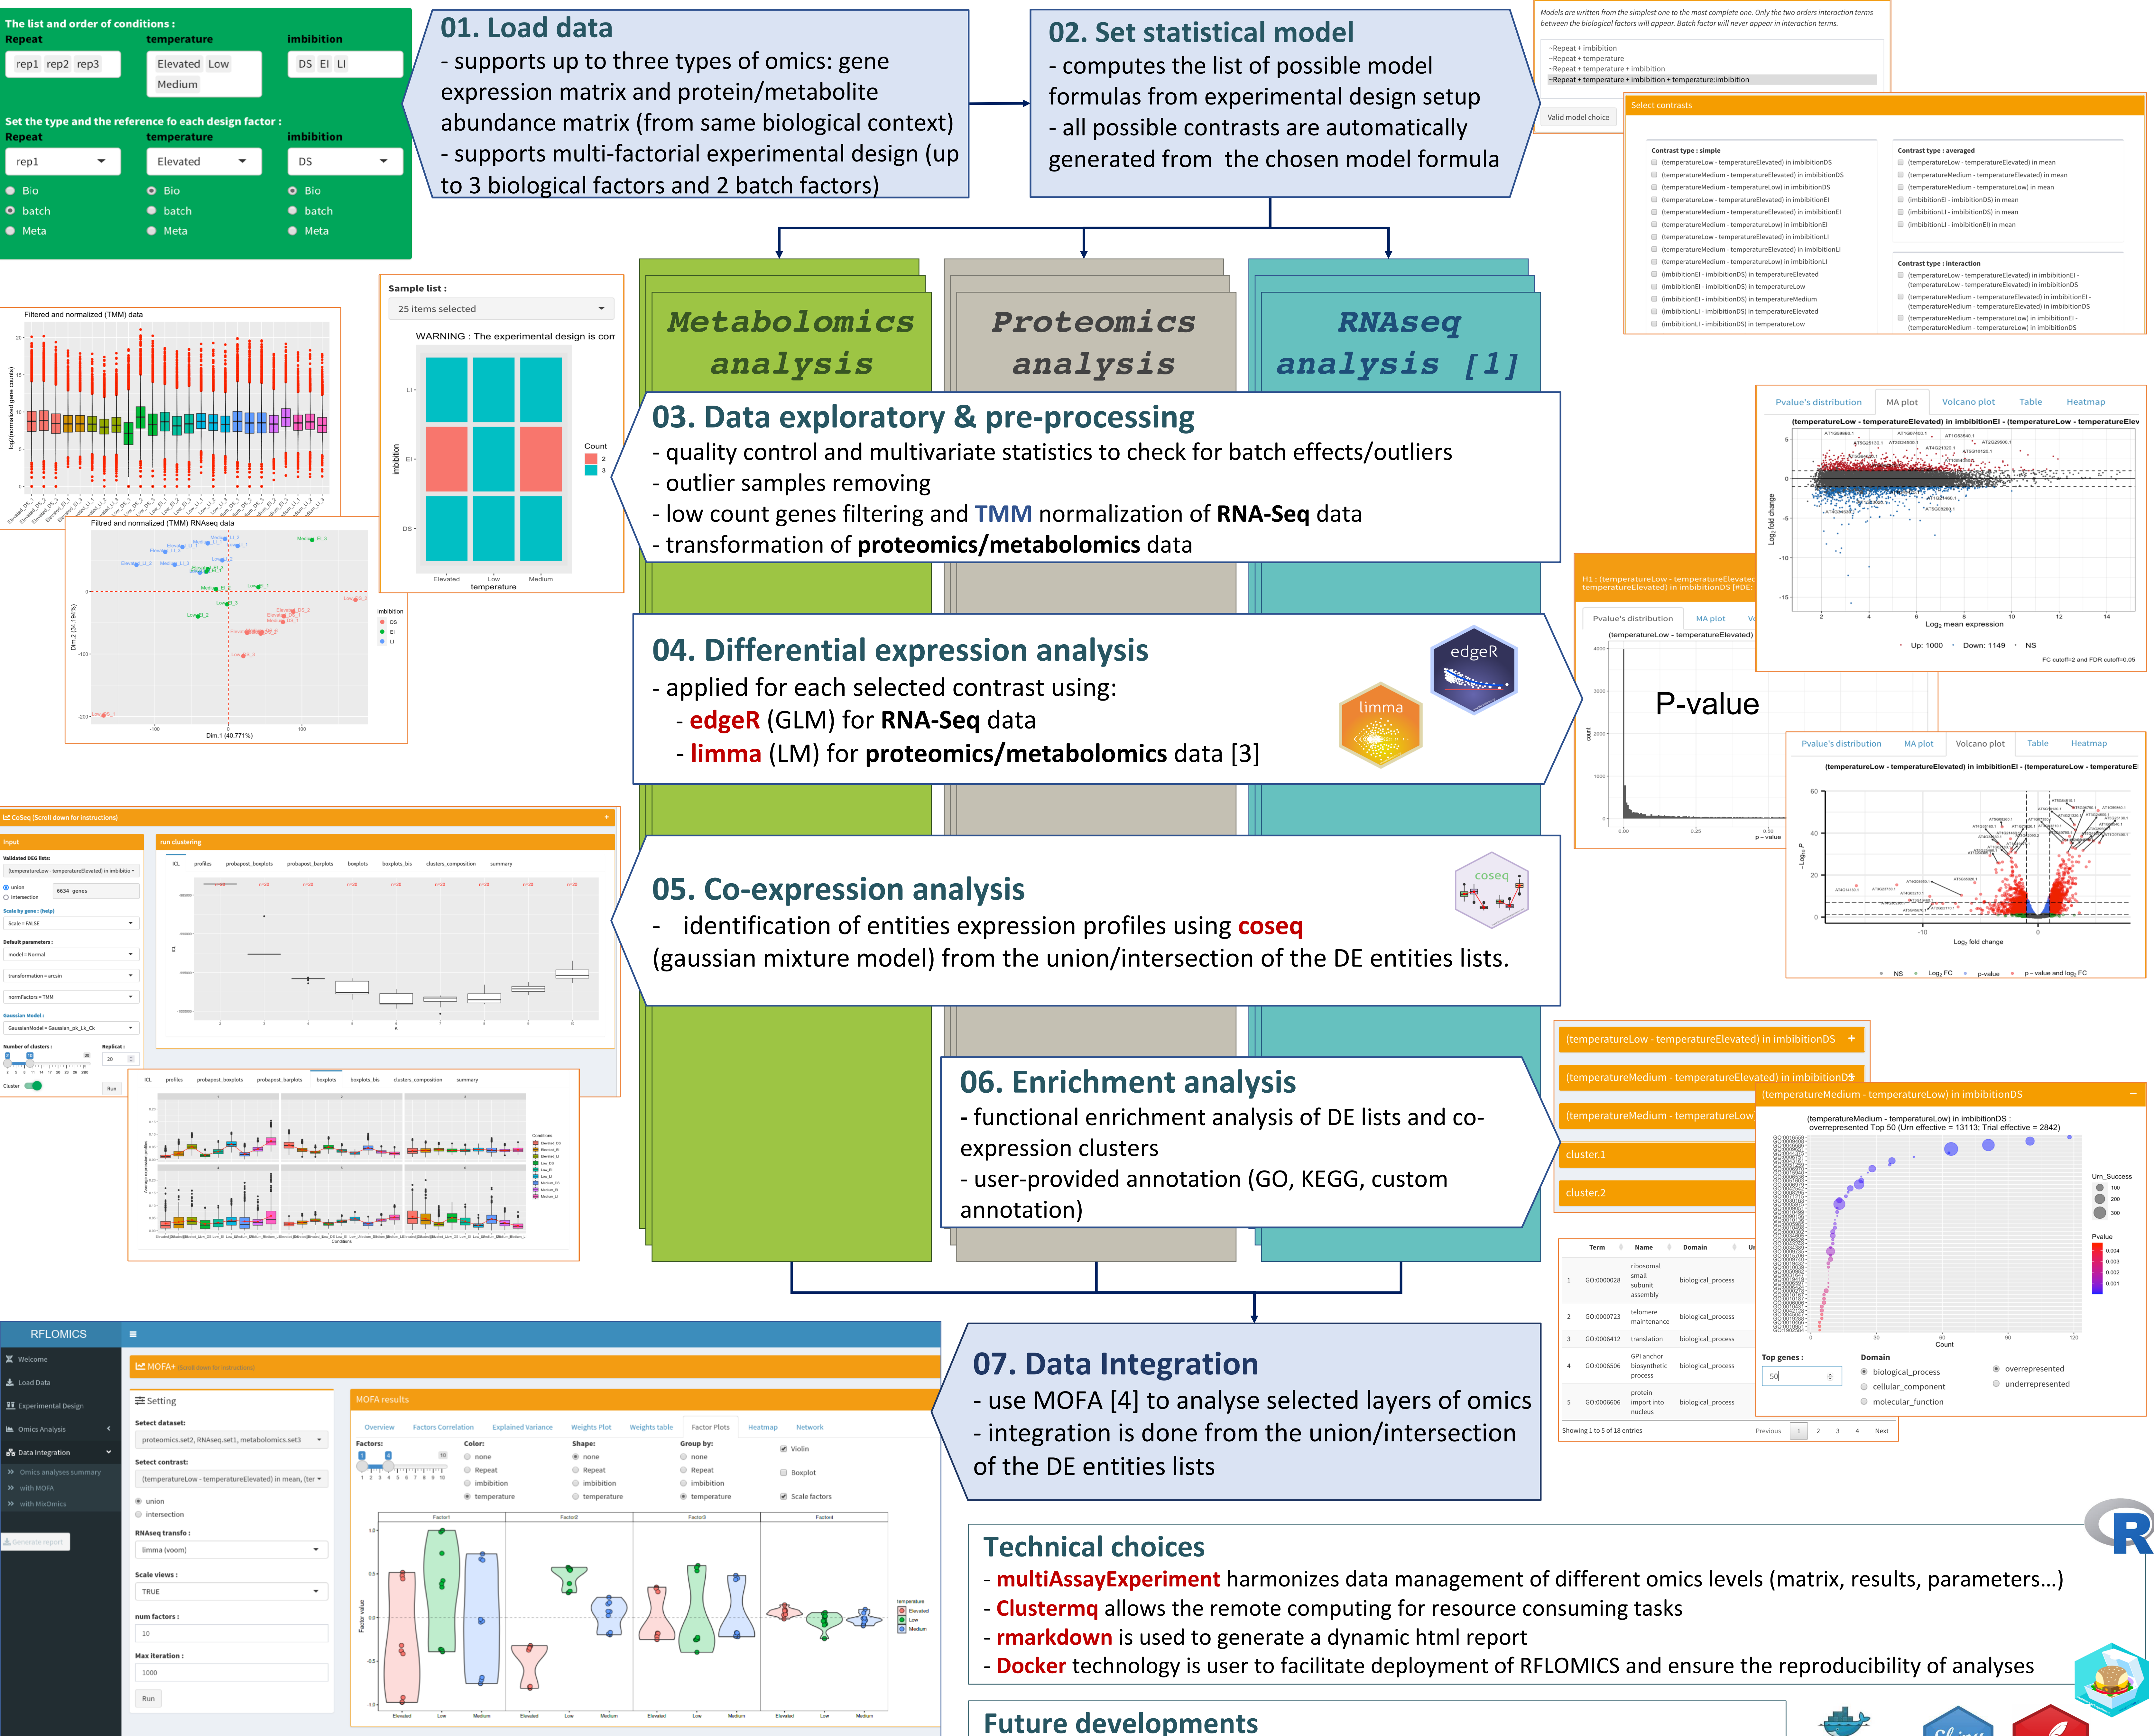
The list and order of conditions :
Repeat
rep1 rep2 rep3
temperature
Elevated Low Medium
imbibition
DS EI LI

Set the type and the reference fo each design factor :
Repeat
rep1
Bio
batch
Meta
temperature
Elevated
Bio
batch
Meta
imbibition
DS
Bio
batch
Meta

01. Load data
- supports up to three types of omics: gene expression matrix and protein/metabolite abundance matrix (from same biological context)
- supports multi-factorial experimental design (up to 3 biological factors and 2 batch factors)

02. Set statistical model
- computes the list of possible model formulas from experimental design setup
- all possible contrasts are automatically generated from the chosen model formula

Models are written from the simplest one to the most complete one. Only the two orders interaction terms between the biological factors will appear. Batch factor will never appear in interaction terms.
~Repeat + imbibition
~Repeat + temperature
~Repeat + temperature + imbibition
~Repeat + temperature + imbibition + temperature:imbibition
Valid model choice

Select contrasts
Contrast type : simple
Contrast type : averaged
Contrast type : interaction

Metabolomics analysis
Proteomics analysis
RNAseq analysis [1]

Filtered and normalized (TMM) data
Sample list :
25 items selected
WARNING : The experimental design is com
Count
Elevated Low Medium
temperature
imbibition
Filtred and normalized (TMM) RNAseq data
Dim.1 (40.771%)
Dim.2 (34.194%)

03. Data exploratory & pre-processing
- quality control and multivariate statistics to check for batch effects/outliers
- outlier samples removing
- low count genes filtering and TMM normalization of RNA-Seq data
- transformation of proteomics/metabolomics data

Pvalue's distribution MA plot Volcano plot Table Heatmap
(temperatureLow - temperatureElevated) in imbibitionEI - (temperatureLow - temperatureElev
Log2 fold change
Log2 mean expression
Up: 1000 Down: 1149 NS
FC cutoff=2 and FDR cutoff=0.05

04. Differential expression analysis
- applied for each selected contrast using:
- edgeR (GLM) for RNA-Seq data
- limma (LM) for proteomics/metabolomics data [3]
edgeR
limma

P-value
count
p – value

CoSeq (Scroll down for instructions)
Input
run clustering

05. Co-expression analysis
- identification of entities expression profiles using coseq (gaussian mixture model) from the union/intersection of the DE entities lists.
coseq

(temperatureLow - temperatureElevated) in imbibitionDS
(temperatureMedium - temperatureElevated) in imbibitionDS
(temperatureMedium - temperatureLow
cluster.1
cluster.2
(temperatureMedium - temperatureLow) in imbibitionDS

06. Enrichment analysis
- functional enrichment analysis of DE lists and co-expression clusters
- user-provided annotation (GO, KEGG, custom annotation)

| | Term | Name | Domain |
|---|---|---|---|
| 1 | GO:0000028 | ribosomal small subunit assembly | biological_process |
| 2 | GO:0000723 | telomere maintenance | biological_process |
| 3 | GO:0006412 | translation | biological_process |
| 4 | GO:0006506 | GPI anchor biosynthetic process | biological_process |
| 5 | GO:0006606 | protein import into nucleus | biological_process |

Showing 1 to 5 of 18 entries Previous 1 2 3 4 Next
Top genes : 50
Domain biological_process cellular_component molecular_function
overrepresented underrepresented

RFLOMICS
Welcome
Load Data
Experimental Design
Omics Analysis
Data Integration
Omics analyses summary
with MOFA
with MixOmics
MOFA+
Setting
Select dataset:
Select contrast:
RNAseq transfo :
Scale views :
num factors :
Max iteration :
Run
MOFA results
Overview Factors Correlation Explained Variance Weights Plot Weights table Factor Plots Heatmap Network

07. Data Integration
- use MOFA [4] to analyse selected layers of omics
- integration is done from the union/intersection of the DE entities lists

Technical choices
- multiAssayExperiment harmonizes data management of different omics levels (matrix, results, parameters…)
- Clustermq allows the remote computing for resource consuming tasks
- rmarkdown is used to generate a dynamic html report
- Docker technology is user to facilitate deployment of RFLOMICS and ensure the reproducibility of analyses

Future developments